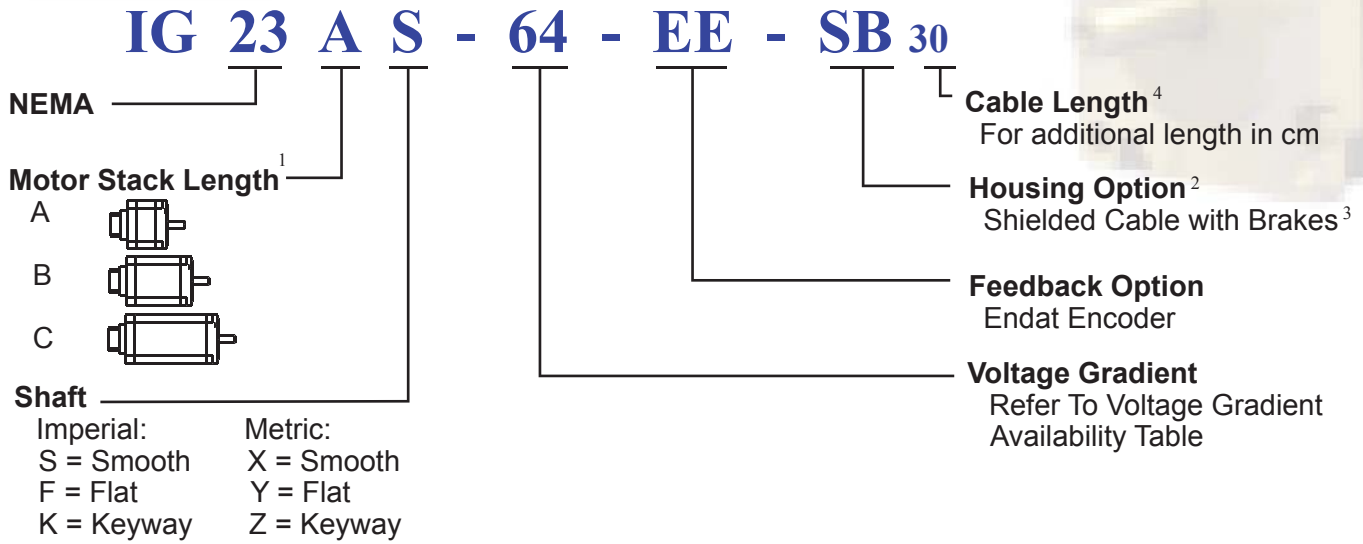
IG 23 A S - 64 - EE - SB 30

NEMA

Motor Stack Length $^1$
A
B
C

Shaft
Imperial:
S = Smooth
F = Flat
K = Keyway

Metric:
X = Smooth
Y = Flat
Z = Keyway

Cable Length $^4$
For additional length in cm

Housing Option $^2$
Shielded Cable with Brakes $^3$

Feedback Option
Endat Encoder

Voltage Gradient
Refer To Voltage Gradient Availability Table